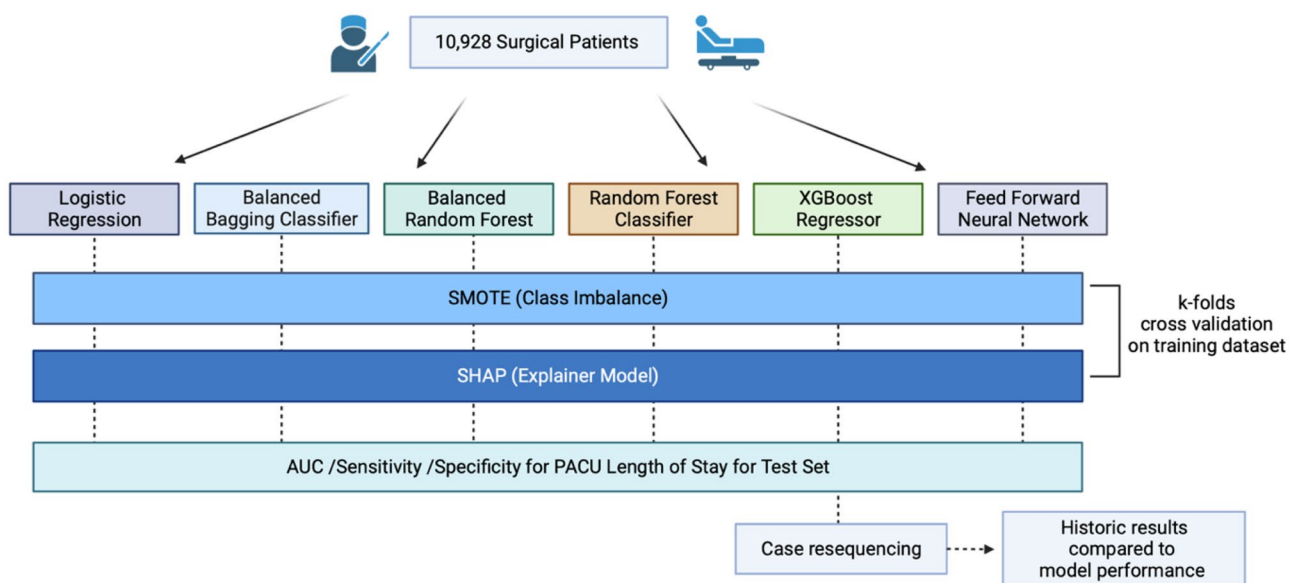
10,928 Surgical Patients

Logistic Regression

Balanced Bagging Classifier

Balanced Random Forest

Random Forest Classifier

XGBoost Regressor

Feed Forward Neural Network

SMOTE (Class Imbalance)

SHAP (Explainer Model)

k-folds cross validation on training dataset

AUC /Sensitivity /Specificity for PACU Length of Stay for Test Set

Case resequencing

Historic results compared to model performance